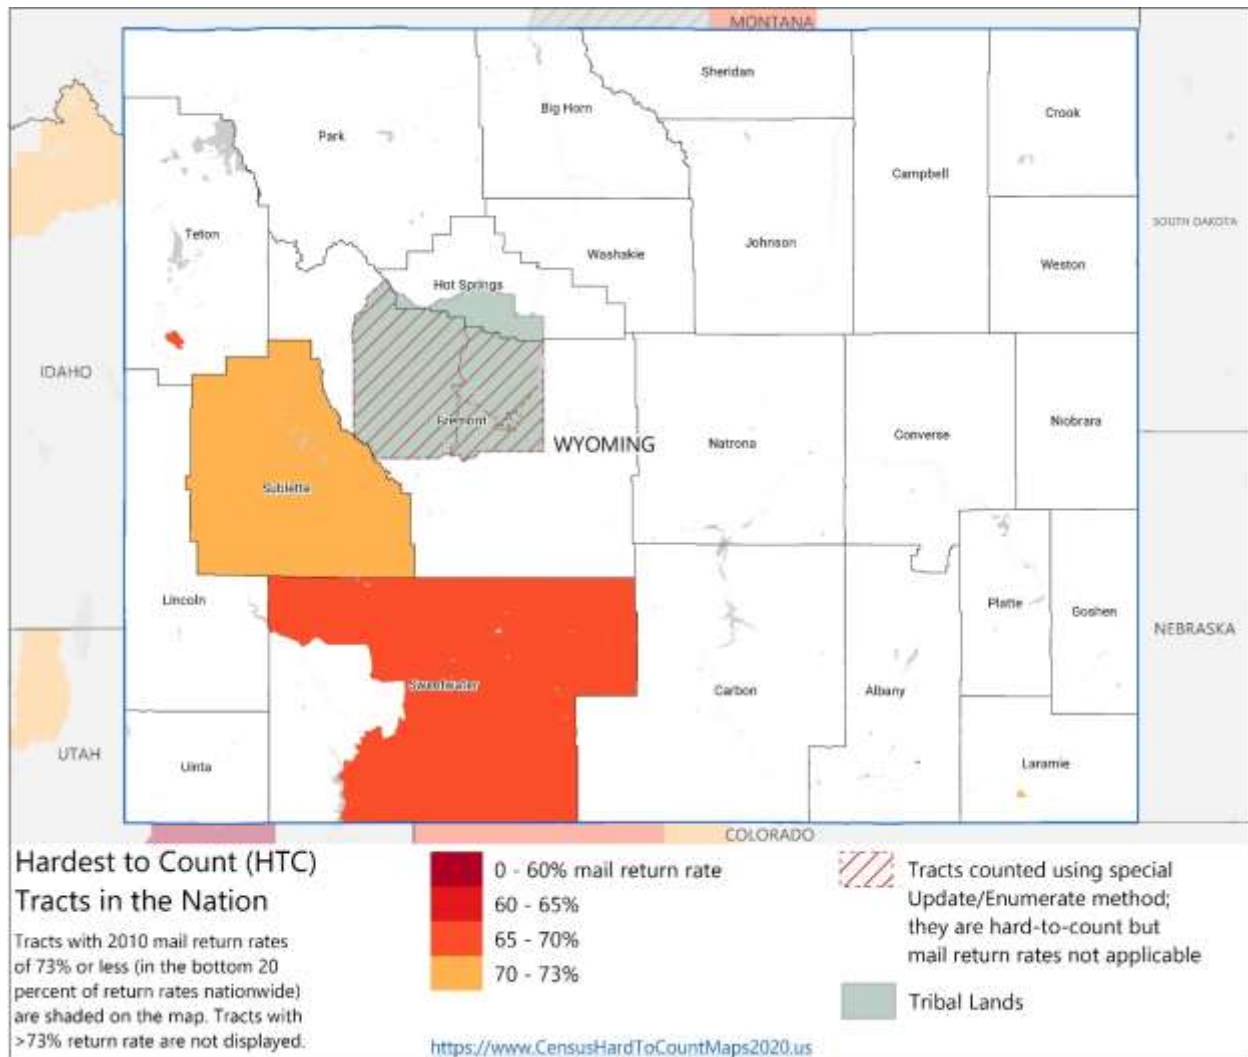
MONTANA

Sheridan

Big Horn

Crook

Park

Campbell

SOUTH DAKOTA

Teton

Johnson

Washakie

Weston

Hot Springs

IDAHO

Niobrara

Fremont

WYOMING

Natrona

Converse

Sublette

Lincoln

Platte

Goshen

NEBRASKA

Sweetwater

Carbon

Albany

UTAH

Uinta

Laramie

COLORADO

Hardest to Count (HTC) Tracts in the Nation

Tracts with 2010 mail return rates of 73% or less (in the bottom 20 percent of return rates nationwide) are shaded on the map. Tracts with >73% return rate are not displayed.

0 - 60% mail return rate
60 - 65%
65 - 70%
70 - 73%

https://www.CensusHardToCountMaps2020.us

Tracts counted using special Update/Enumerate method; they are hard-to-count but mail return rates not applicable

Tribal Lands